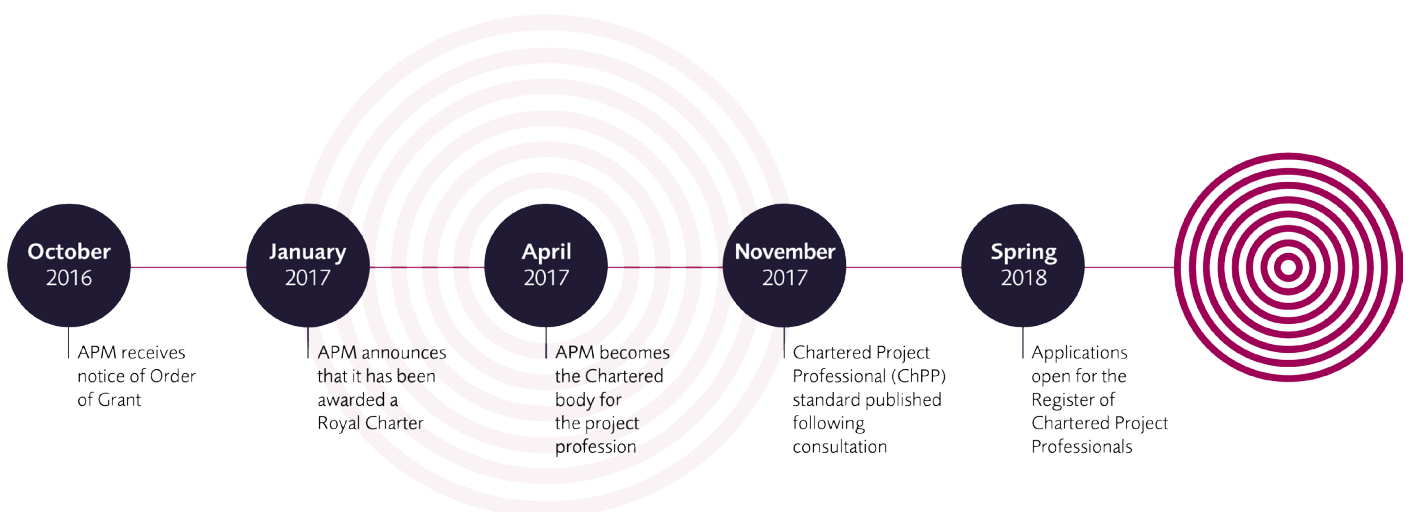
October
2016

APM receives notice of Order of Grant

January
2017

APM announces that it has been awarded a Royal Charter

April
2017

APM becomes the Chartered body for the project profession

November
2017

Chartered Project Professional (ChPP) standard published following consultation

Spring
2018

Applications open for the Register of Chartered Project Professionals